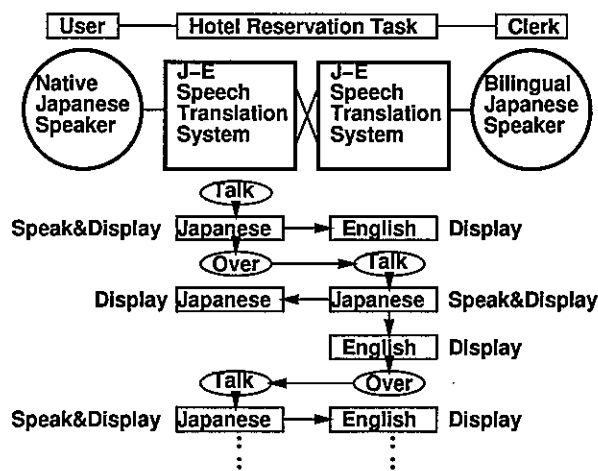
User
Hotel Reservation Task
Clerk

Native Japanese Speaker

J–E Speech Translation System

J–E Speech Translation System

Bilingual Japanese Speaker

Talk

Speak&Display Japanese English Display

Over Talk

Display Japanese Japanese Speak&Display

English Display

Talk Over

Speak&Display Japanese English Display

⋮ ⋮